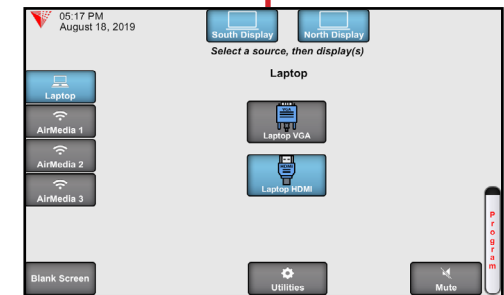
05:17 PM
August 18, 2019

South Display
North Display

Select a source, then display(s)

Laptop

Laptop
AirMedia 1
AirMedia 2
AirMedia 3

VGA
Laptop VGA

HDMI
Laptop HDMI

Program

Blank Screen

Utilities

Mute